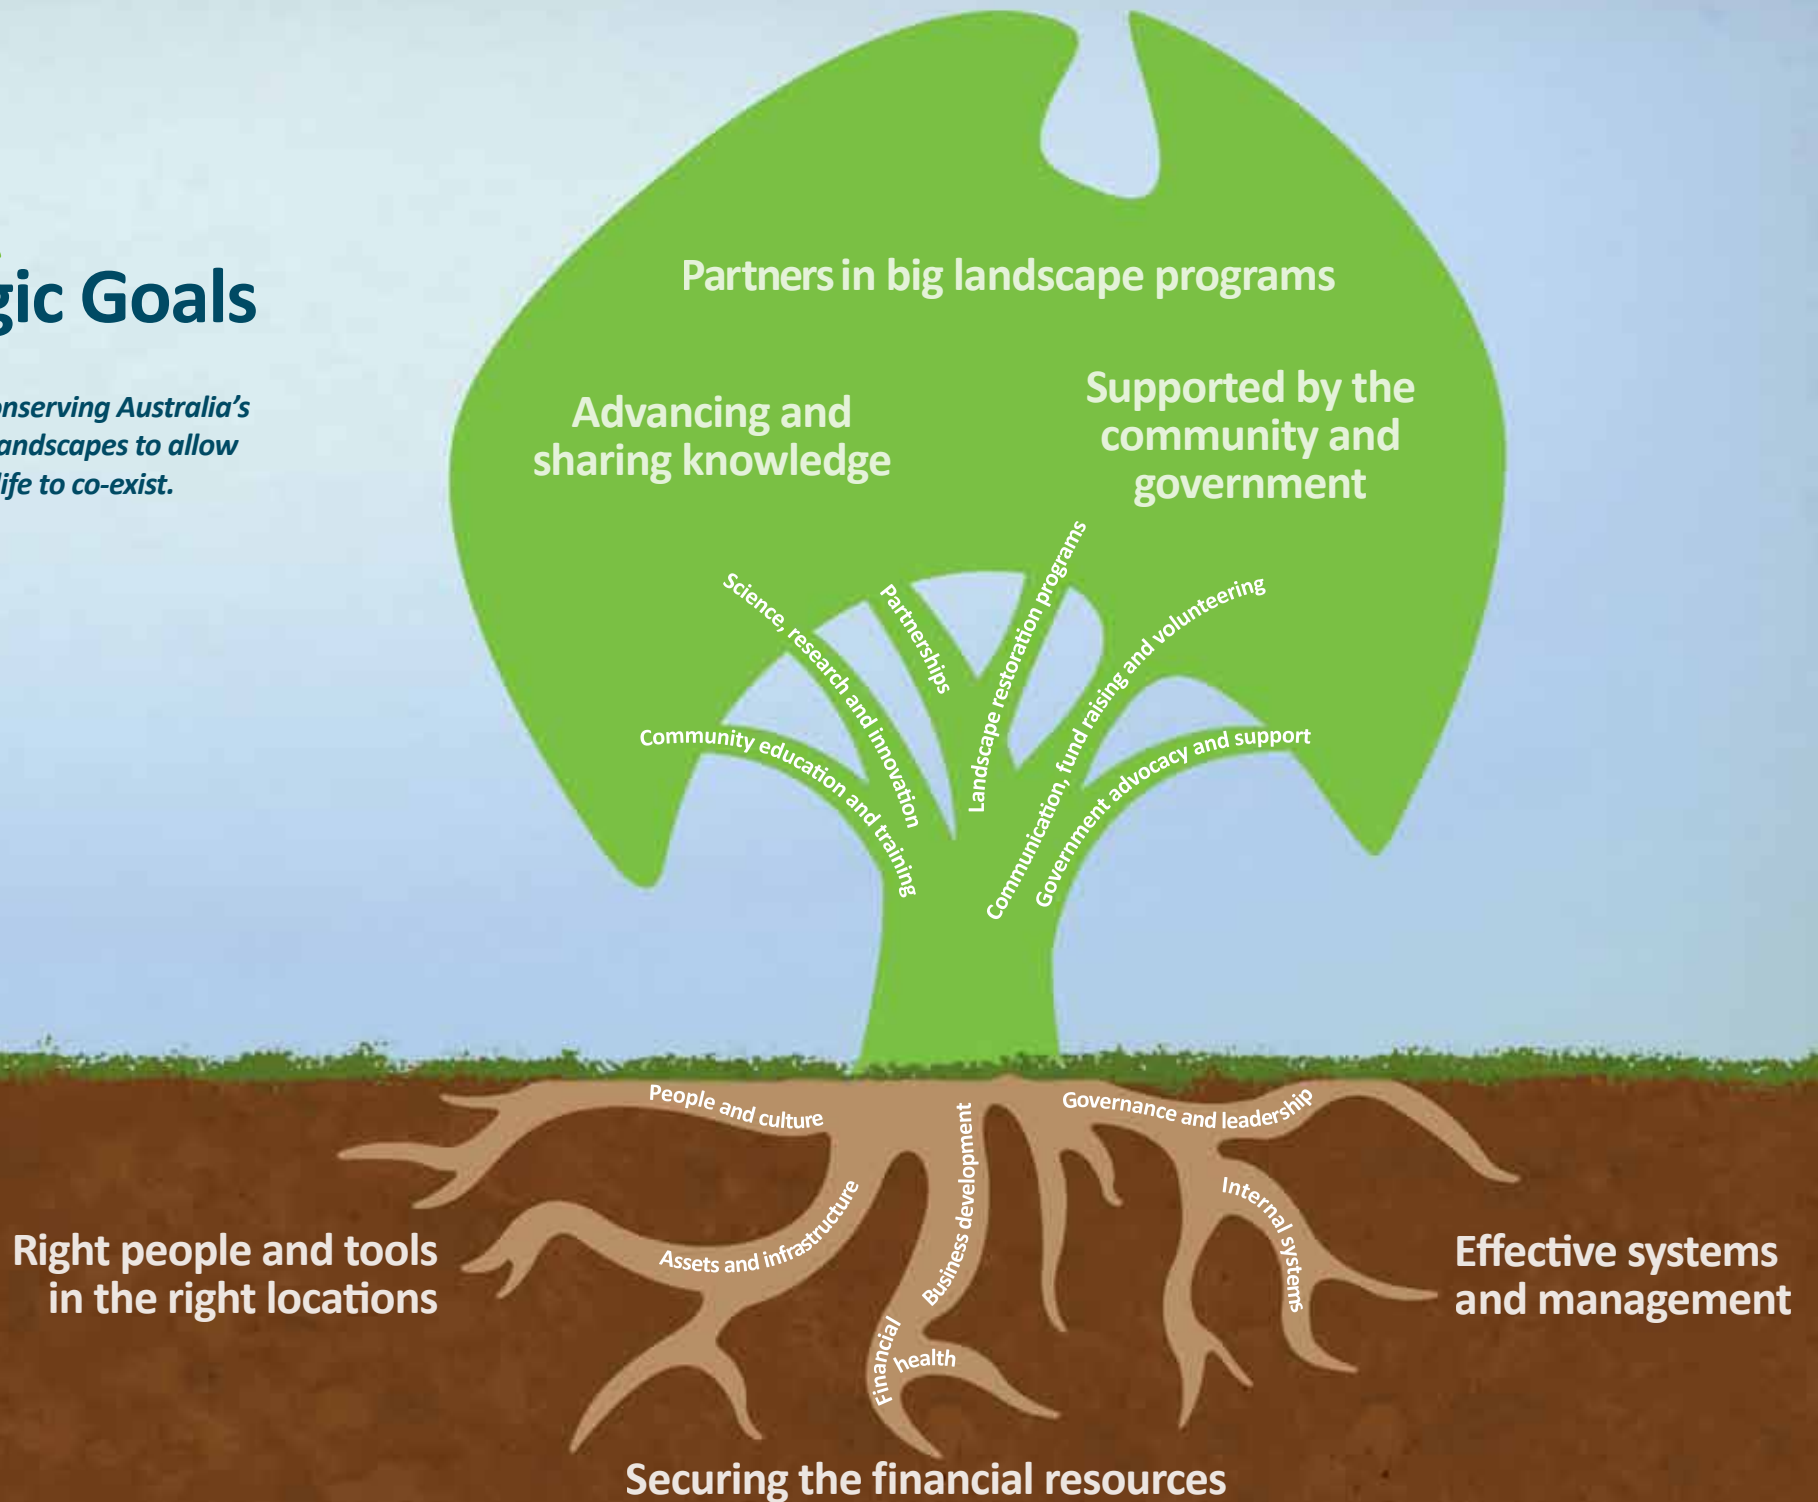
gic Goals

onserving Australia's andscapes to allow life to co-exist.

Partners in big landscape programs

Advancing and sharing knowledge

Supported by the community and government

Science, research and innovation

Partnerships

Landscape restoration programs

Communication, fund raising and volunteering

Community education and training

Government advocacy and support

People and culture

Business development

Governance and leadership

Assets and infrastructure

Internal systems

Financial health

Right people and tools in the right locations

Effective systems and management

Securing the financial resources